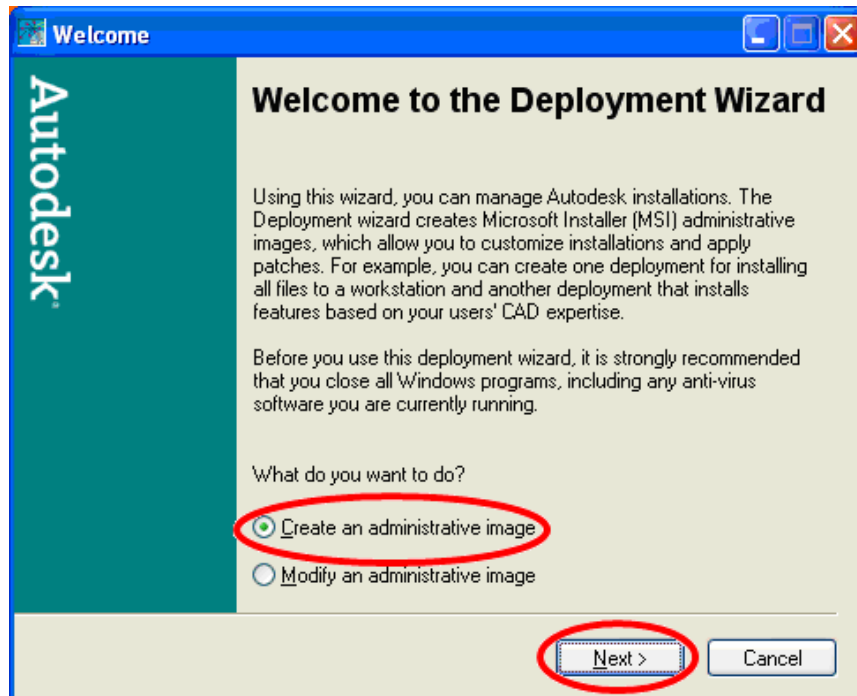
Welcome

Autodesk

Welcome to the Deployment Wizard

Using this wizard, you can manage Autodesk installations. The Deployment wizard creates Microsoft Installer (MSI) administrative images, which allow you to customize installations and apply patches. For example, you can create one deployment for installing all files to a workstation and another deployment that installs features based on your users' CAD expertise.

Before you use this deployment wizard, it is strongly recommended that you close all Windows programs, including any anti-virus software you are currently running.

What do you want to do?

Create an administrative image

Modify an administrative image

Next >

Cancel